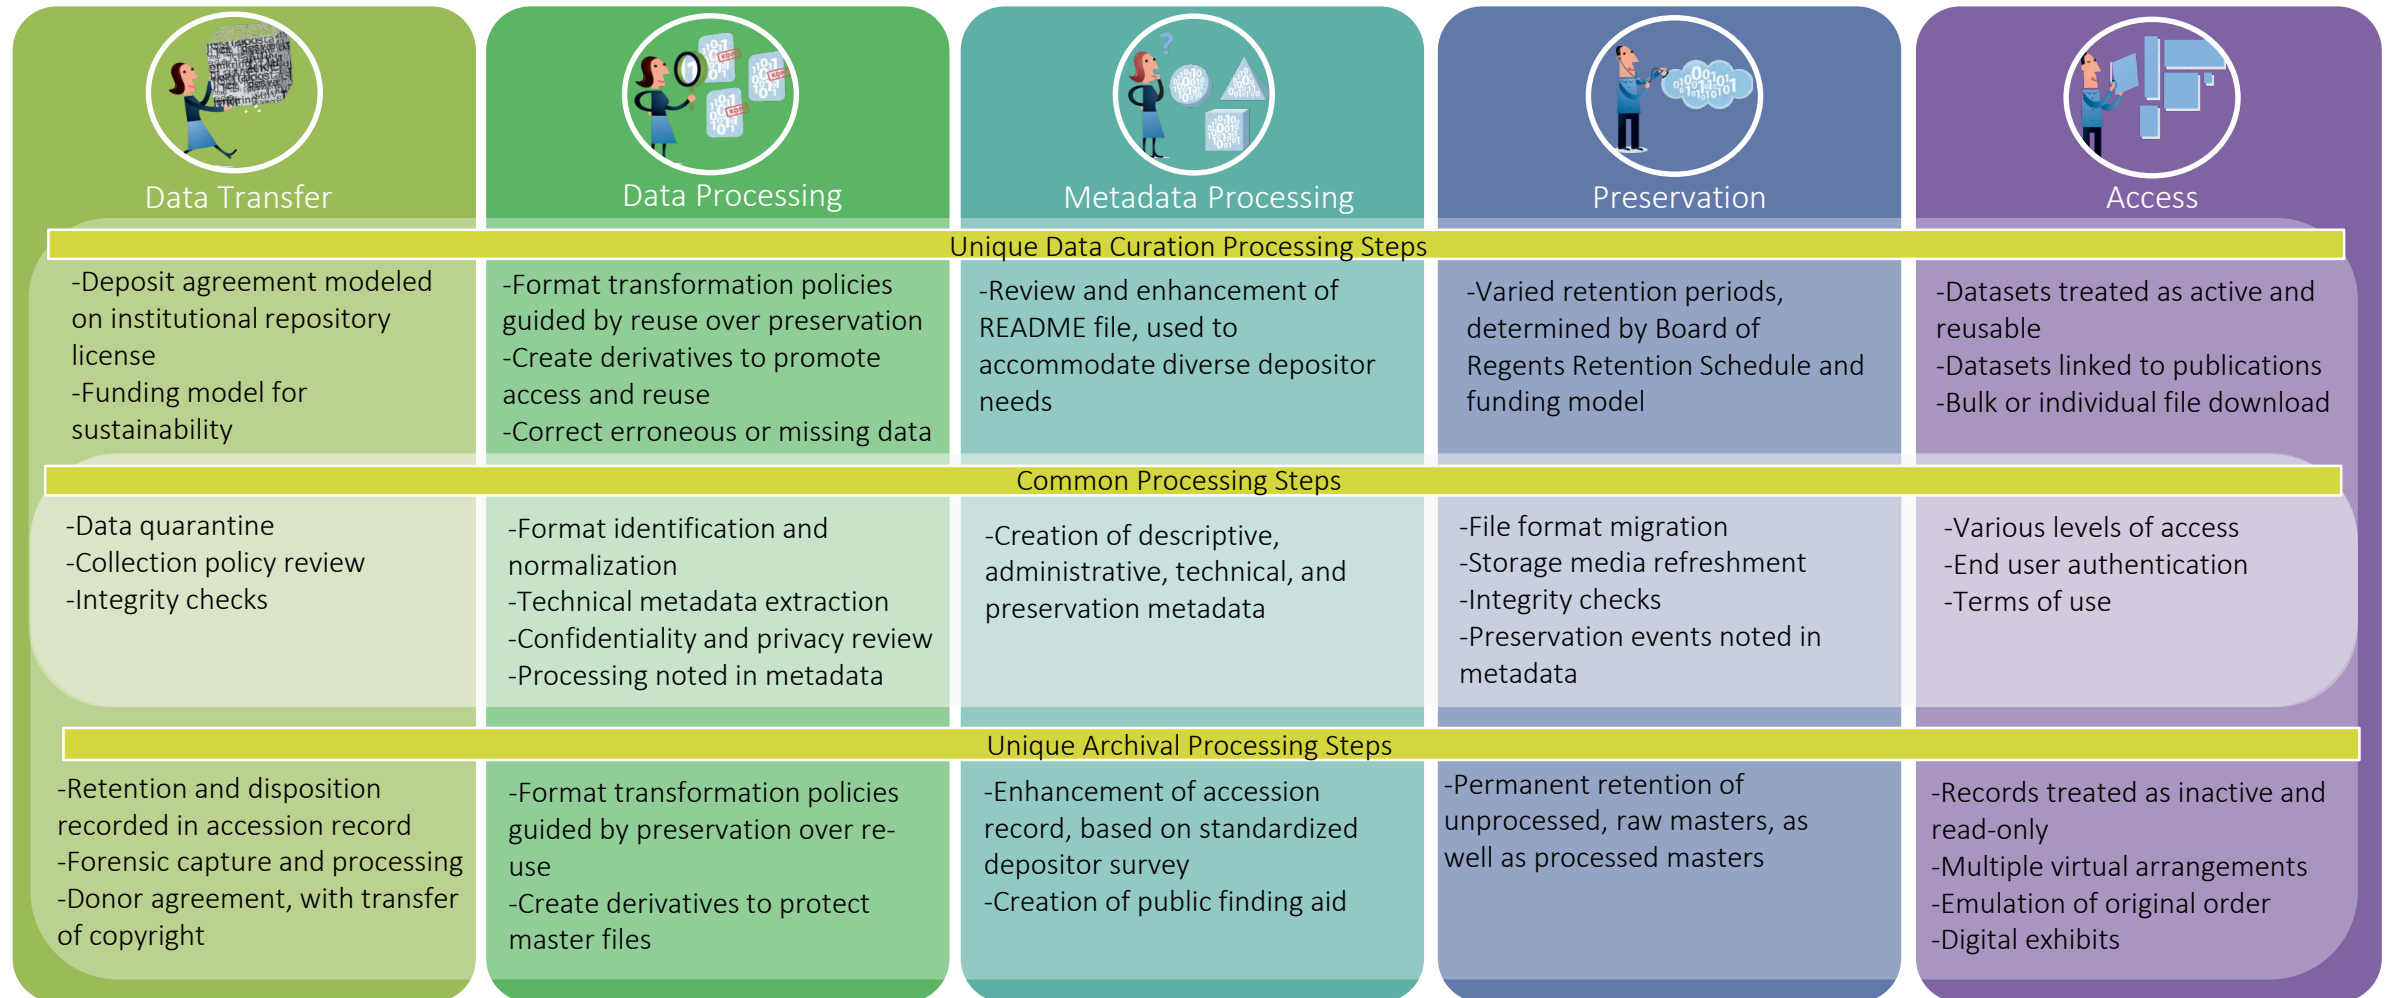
Data Transfer

Data Processing

Metadata Processing

Preservation

Access

Unique Data Curation Processing Steps

-Deposit agreement modeled on institutional repository license
-Funding model for sustainability

-Format transformation policies guided by reuse over preservation
-Create derivatives to promote access and reuse
-Correct erroneous or missing data

-Review and enhancement of README file, used to accommodate diverse depositor needs

-Varied retention periods, determined by Board of Regents Retention Schedule and funding model

-Datasets treated as active and reusable
-Datasets linked to publications
-Bulk or individual file download

Common Processing Steps

-Data quarantine
-Collection policy review
-Integrity checks

-Format identification and normalization
-Technical metadata extraction
-Confidentiality and privacy review
-Processing noted in metadata

-Creation of descriptive, administrative, technical, and preservation metadata

-File format migration
-Storage media refreshment
-Integrity checks
-Preservation events noted in metadata

-Various levels of access
-End user authentication
-Terms of use

Unique Archival Processing Steps

-Retention and disposition recorded in accession record
-Forensic capture and processing
-Donor agreement, with transfer of copyright

-Format transformation policies guided by preservation over re-use
-Create derivatives to protect master files

-Enhancement of accession record, based on standardized depositor survey
-Creation of public finding aid

-Permanent retention of unprocessed, raw masters, as well as processed masters

-Records treated as inactive and read-only
-Multiple virtual arrangements
-Emulation of original order
-Digital exhibits